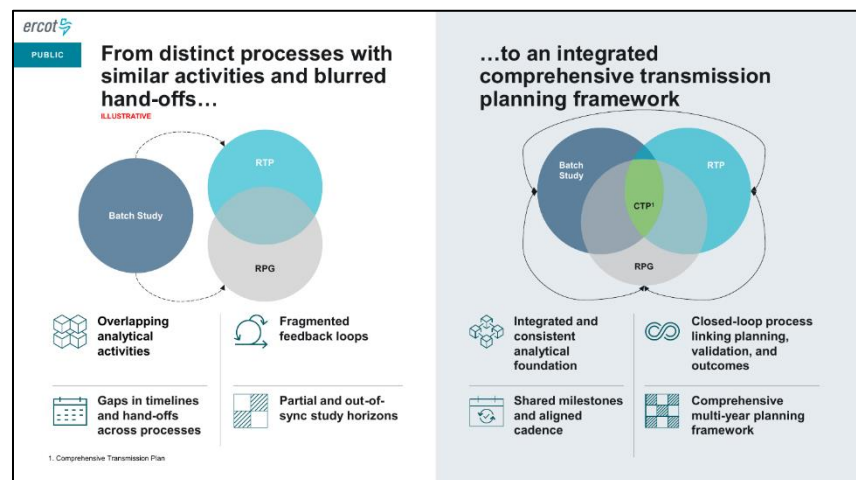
ercot

PUBLIC

From distinct processes with similar activities and blurred hand-offs…

ILLUSTRATIVE

RTP

Batch Study

RPG

Overlapping analytical activities

Fragmented feedback loops

Gaps in timelines and hand-offs across processes

Partial and out-of-sync study horizons

1. Comprehensive Transmission Plan

…to an integrated comprehensive transmission planning framework

Batch Study

RTP

CTP$^1$

RPG

Integrated and consistent analytical foundation

Closed-loop process linking planning, validation, and outcomes

Shared milestones and aligned cadence

Comprehensive multi-year planning framework